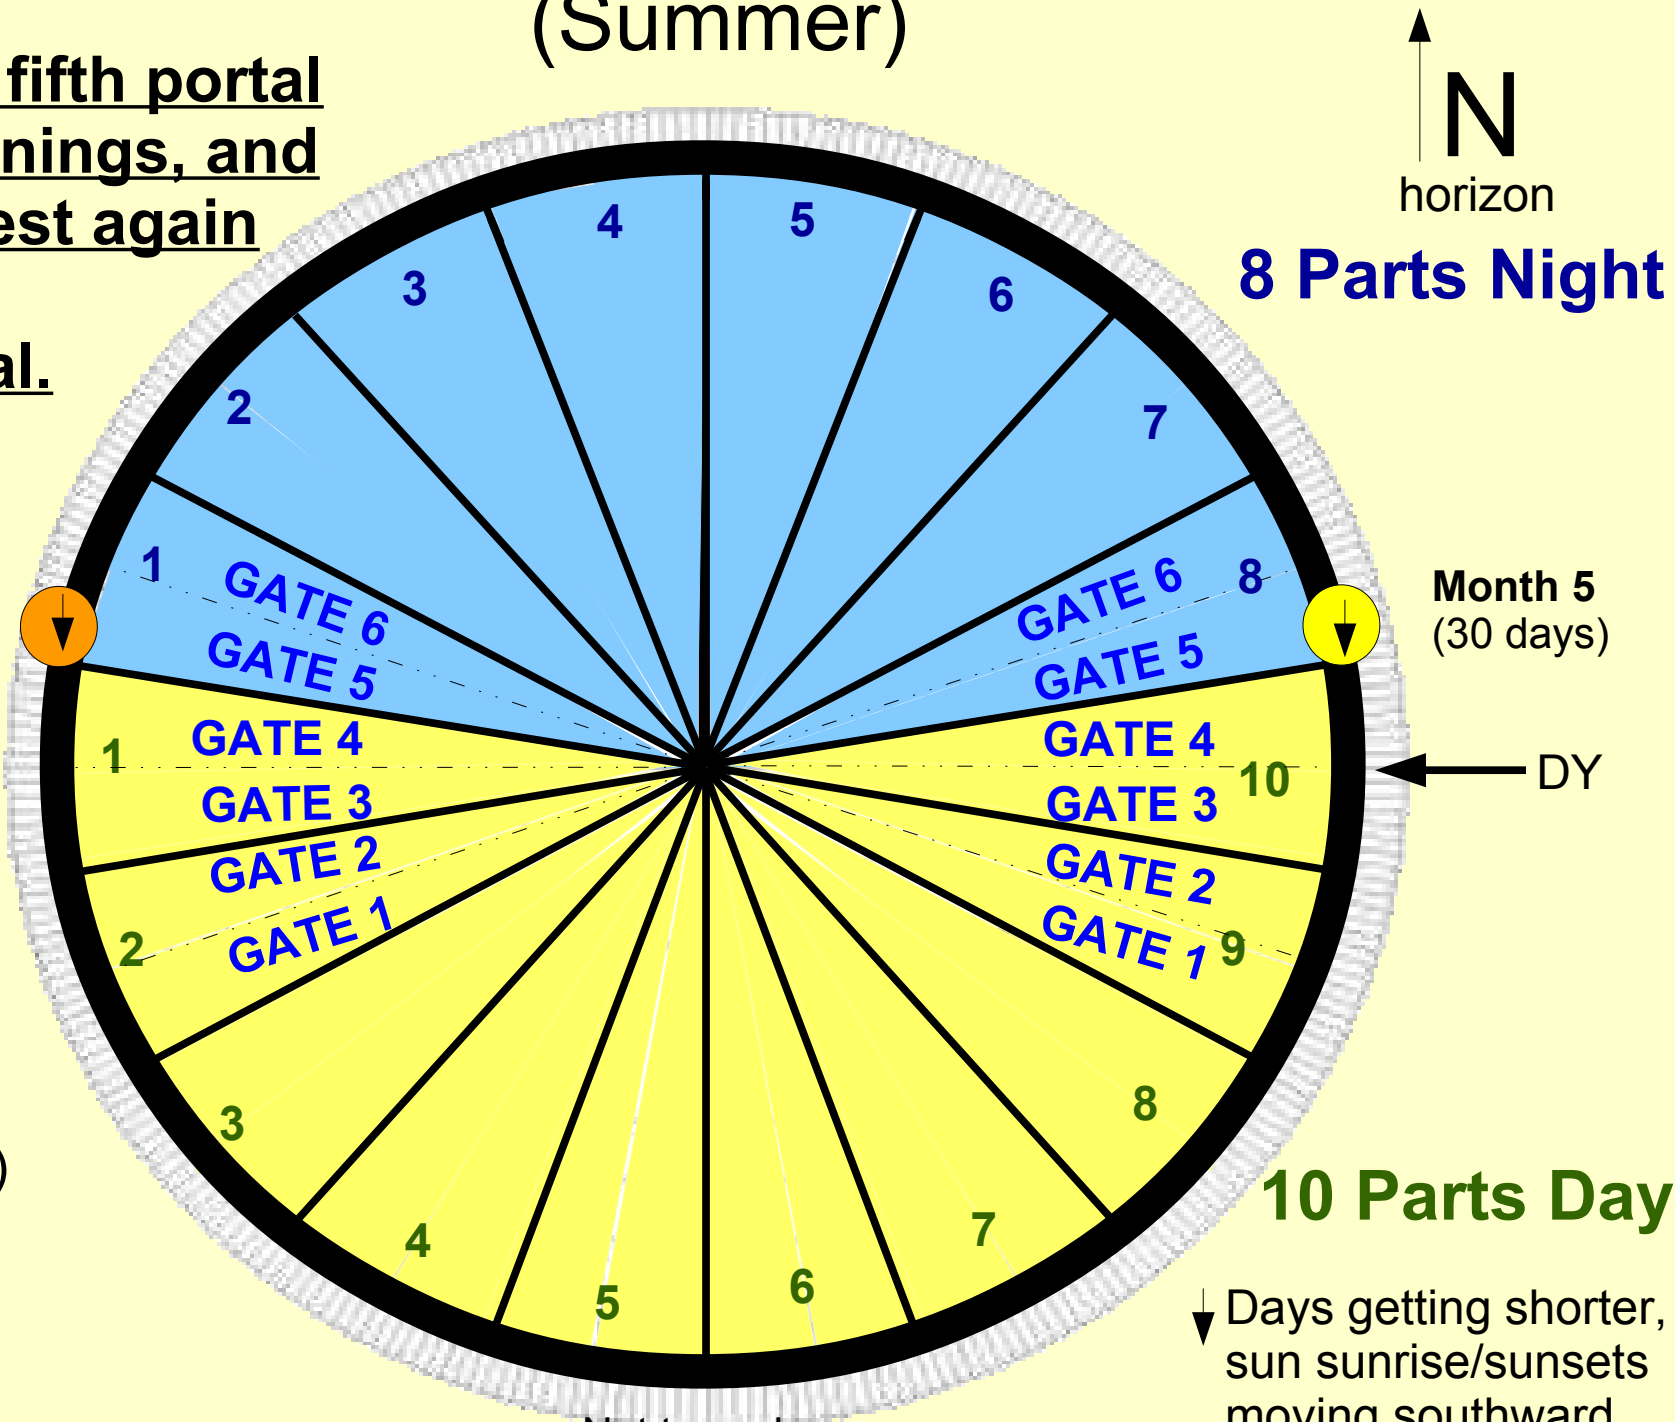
(Summer)

fifth portal
nings, and
est again

al.

N
horizon

8 Parts Night

4 5
3 6
2 7
1 8

GATE 6
GATE 5
GATE 4
GATE 3
GATE 2
GATE 1

GATE 6
GATE 5
GATE 4
GATE 3
GATE 2
GATE 1

Month 5
(30 days)

DY

1 10
2 9
3 8
4 7
5 6

10 Parts Day

Days getting shorter, sun sunrise/sunsets moving southward

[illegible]